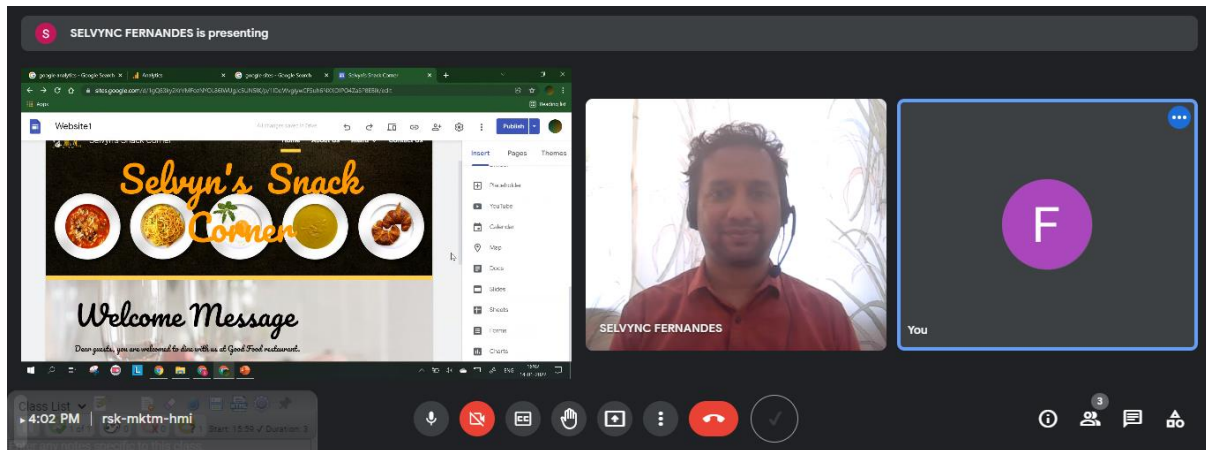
S SELVYNC FERNANDES is presenting

google analytics - Google Search | Analytics | google sites - Google Search | Selvyn's Snack Corner

sites.google.com/d/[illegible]/edit

Apps | Reading list

Website1

Publish

Insert Pages Themes

Selvyn's Snack Corner

Placeholder

YouTube

Calendar

Map

Docs

Slides

Sheets

Forms

Charts

Welcome Message

Dear guests, you are welcomed to dine with us at Good Food restaurant.

SELVYNC FERNANDES

F

You

4:02 PM | rsk-mktm-hmi

Class List

3